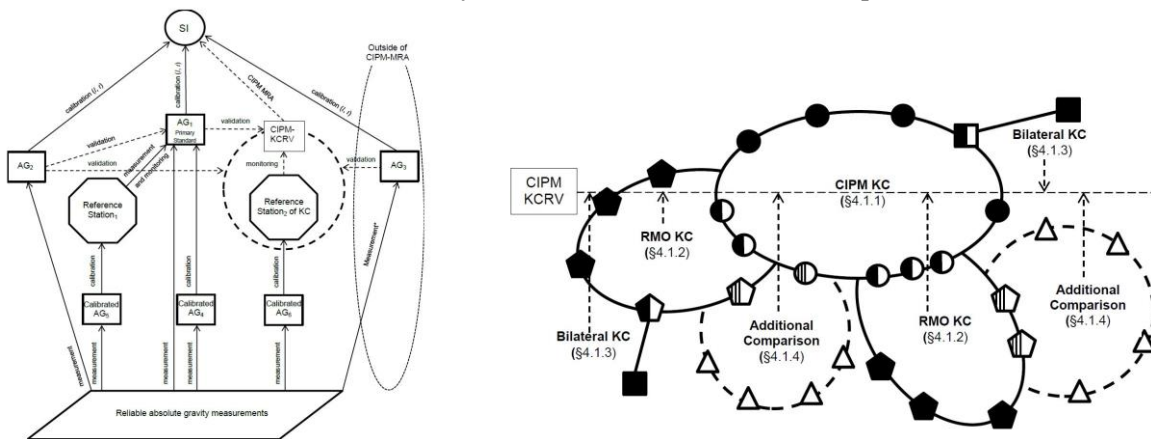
SI

Outside of CIPM-MRA

calibration (i, t)

calibration (i, t)

CIPM MRA

calibration (i, t)

AG$_1$ Primary Standard

CIPM-KCRV

AG$_2$

validation

validation

validation

validation

AG$_3$

measurement and monitoring

monitoring

Reference Station$_1$

Reference Station$_2$ of KC

measurement*

calibration

calibration

Calibrated AG$_5$

Calibrated AG$_4$

Calibrated AG$_6$

measurement

measurement

measurement

measurement

measurement

measurement

Reliable absolute gravity measurements

Bilateral KC
(§4.1.3)

CIPM KCRV

CIPM KC
(§4.1.1)

RMO KC
(§4.1.2)

Additional Comparison
(§4.1.4)

Bilateral KC
(§4.1.3)

Additional Comparison
(§4.1.4)

RMO KC
(§4.1.2)